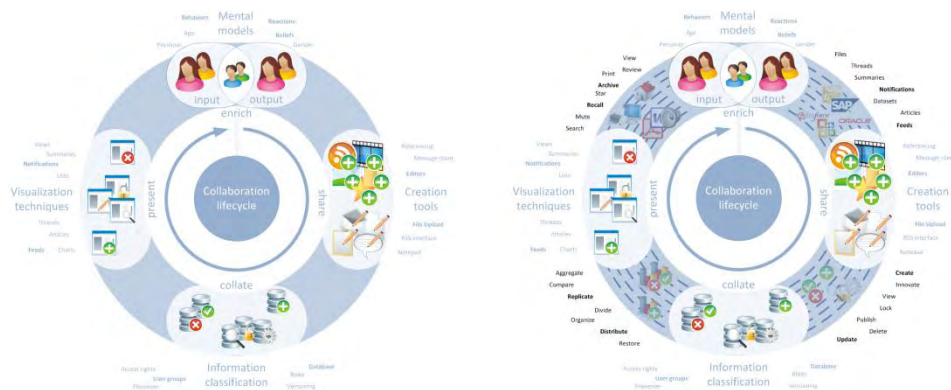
Behaviors
Age
Position
Mental models
Reactions
Beliefs
Gender
input
output
enrich
Views
Summaries
Notifications
Lists
Visualization techniques
Threads
Articles
Feeds
Charts
present
Collaboration lifecycle
share
Referencing
Message item
Editors
Creation tools
File Upload
RSS interface
Notepad
collate
Access rights
User groups
Processes
Information classification
Database
Roles
Versioning

Behaviors
Age
Position
Mental models
Reactions
Beliefs
Gender
View
Review
Print
Archive
Star
Recall
Mute
Search
Files
Threads
Summaries
Notifications
Datasets
Articles
Feeds
input
output
enrich
Views
Summaries
Notifications
Lists
Visualization techniques
Threads
Articles
Feeds
Charts
present
Collaboration lifecycle
share
Referencing
Message item
Editors
Creation tools
File Upload
RSS interface
Notepad
Aggregate
Compare
Replicate
Divide
Organize
Distribute
Restore
collate
Create
Innovate
View
Lock
Publish
Delete
Update
Access rights
User groups
Processes
Information classification
Database
Roles
Versioning